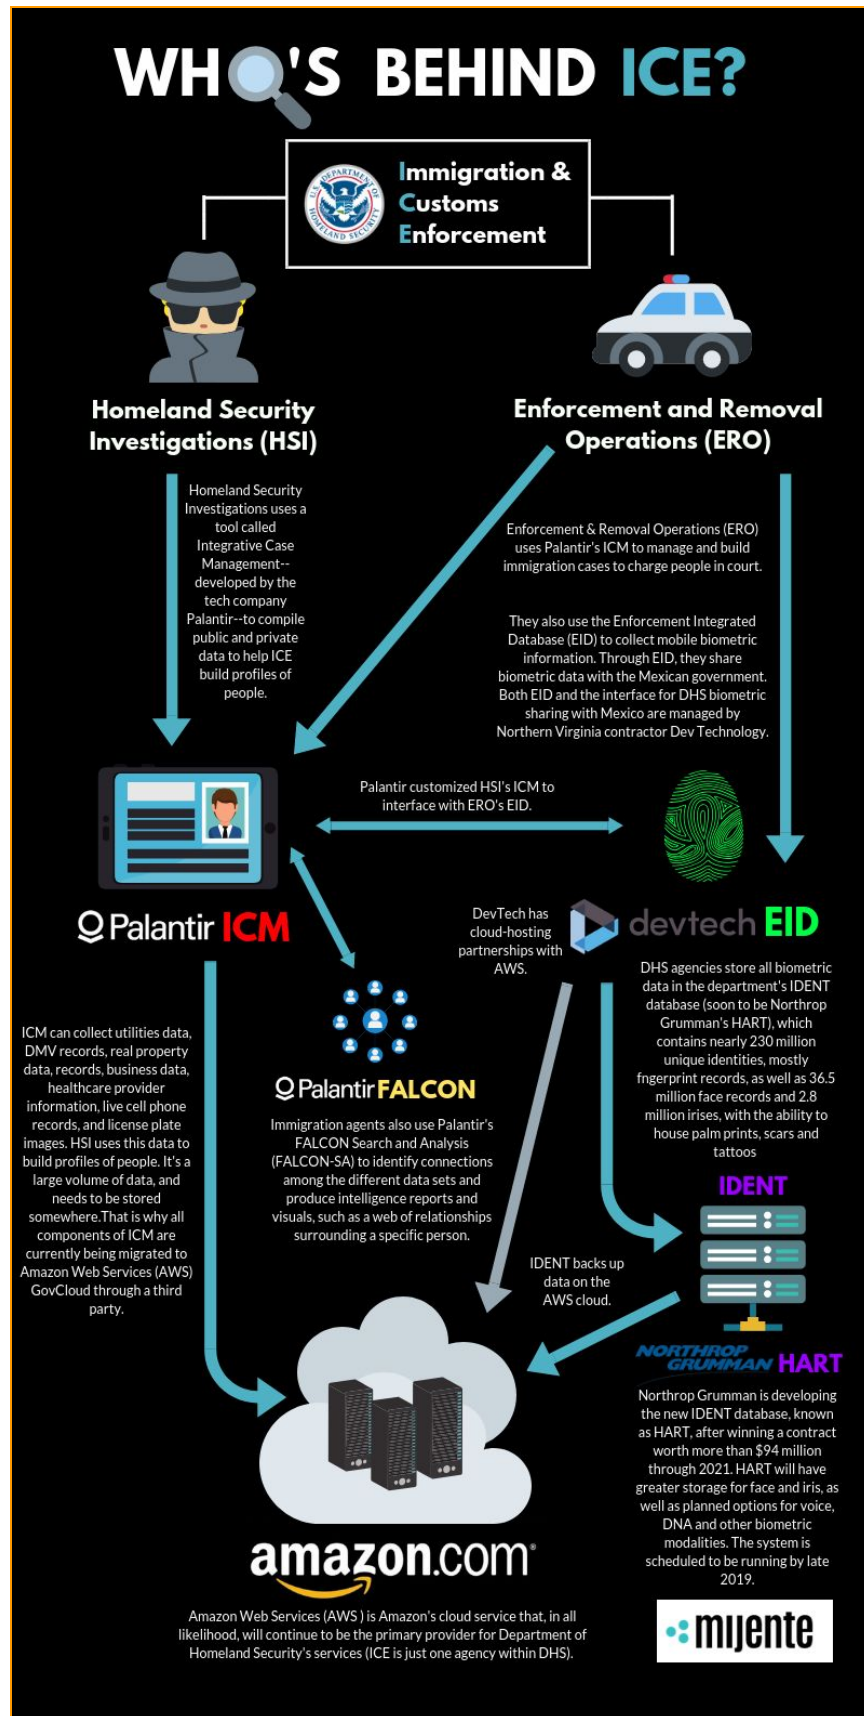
WHO'S BEHIND ICE?

Immigration & Customs Enforcement

Homeland Security Investigations (HSI)

Enforcement and Removal Operations (ERO)

Homeland Security Investigations uses a tool called Integrative Case Management--developed by the tech company Palantir--to compile public and private data to help ICE build profiles of people.

Enforcement & Removal Operations (ERO) uses Palantir's ICM to manage and build immigration cases to charge people in court.

They also use the Enforcement Integrated Database (EID) to collect mobile biometric information. Through EID, they share biometric data with the Mexican government. Both EID and the interface for DHS biometric sharing with Mexico are managed by Northern Virginia contractor Dev Technology.

Palantir customized HSI's ICM to interface with ERO's EID.

Palantir ICM

DevTech has cloud-hosting partnerships with AWS.

devtech EID

DHS agencies store all biometric data in the department's IDENT database (soon to be Northrop Grumman's HART), which contains nearly 230 million unique identities, mostly fngerprint records, as well as 36.5 million face records and 2.8 million irises, with the ability to house palm prints, scars and tattoos

ICM can collect utilities data, DMV records, real property data, records, business data, healthcare provider information, live cell phone records, and license plate images. HSI uses this data to build profiles of people. It's a large volume of data, and needs to be stored somewhere.That is why all components of ICM are currently being migrated to Amazon Web Services (AWS) GovCloud through a third party.

Palantir FALCON

Immigration agents also use Palantir's FALCON Search and Analysis (FALCON-SA) to identify connections among the different data sets and produce intelligence reports and visuals, such as a web of relationships surrounding a specific person.

IDENT

IDENT backs up data on the AWS cloud.

NORTHROP GRUMMAN HART

Northrop Grumman is developing the new IDENT database, known as HART, after winning a contract worth more than $94 million through 2021. HART will have greater storage for face and iris, as well as planned options for voice, DNA and other biometric modalities. The system is scheduled to be running by late 2019.

amazon.com

Amazon Web Services (AWS ) is Amazon's cloud service that, in all likelihood, will continue to be the primary provider for Department of Homeland Security's services (ICE is just one agency within DHS).

mijente